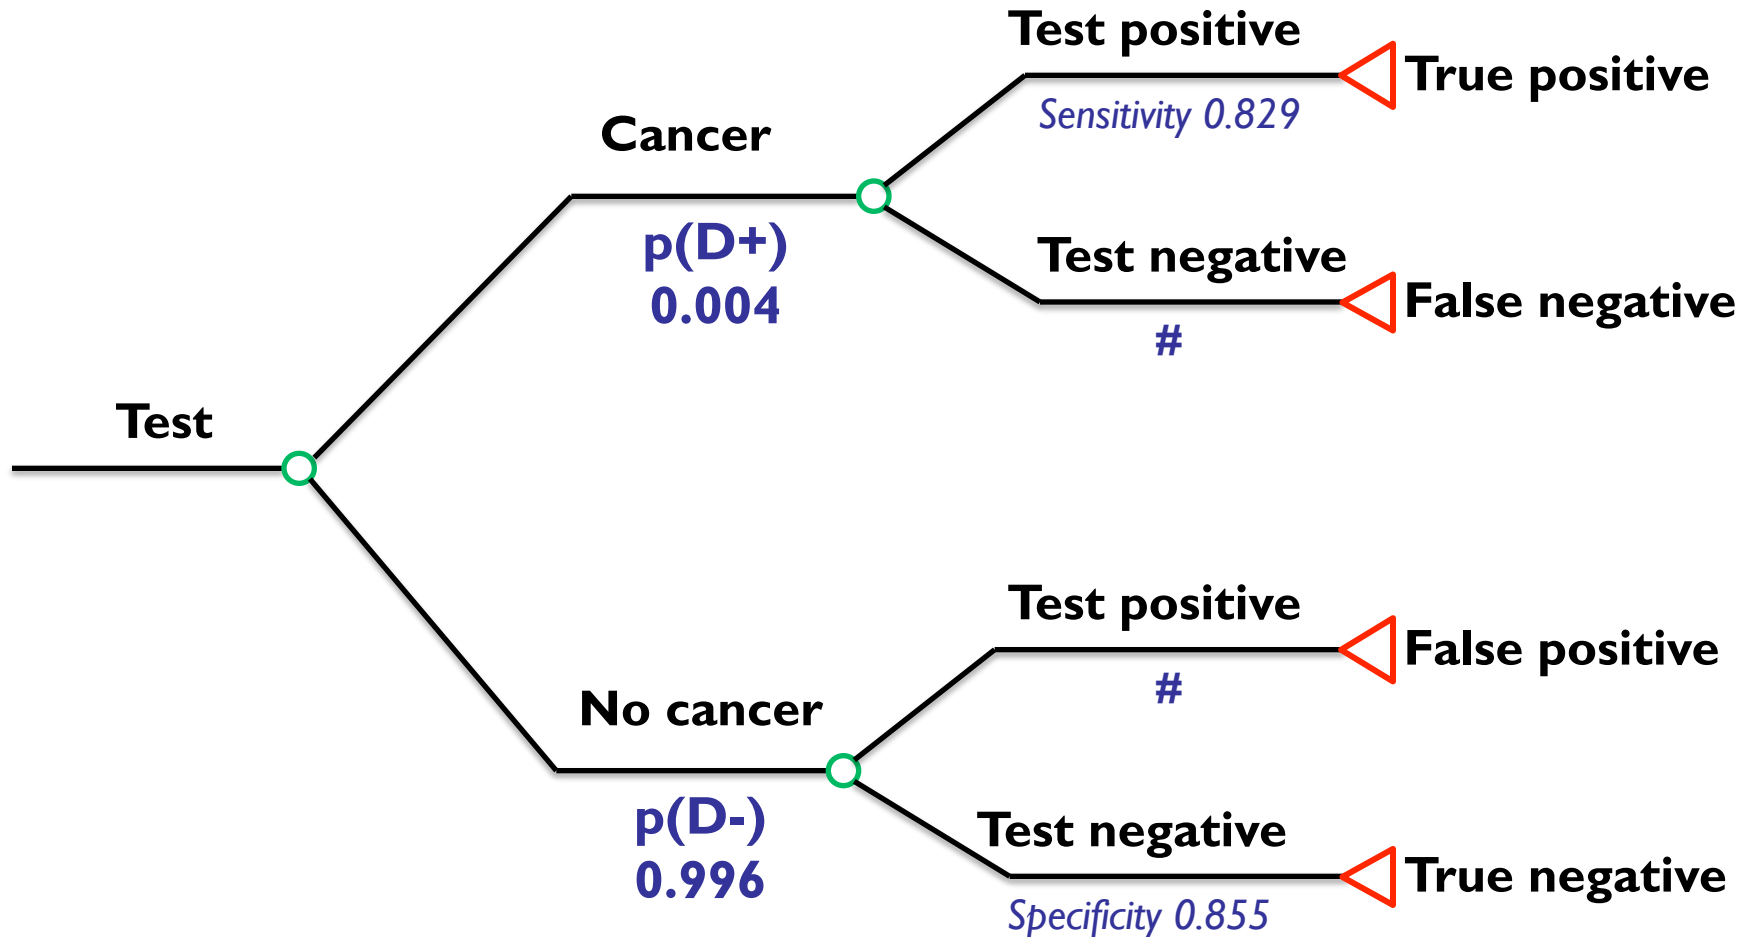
Test

Cancer
p(D+)
0.004

Test positive
Sensitivity 0.829
True positive

Test negative
#
False negative

No cancer
p(D-)
0.996

Test positive
#
False positive

Test negative
Specificity 0.855
True negative